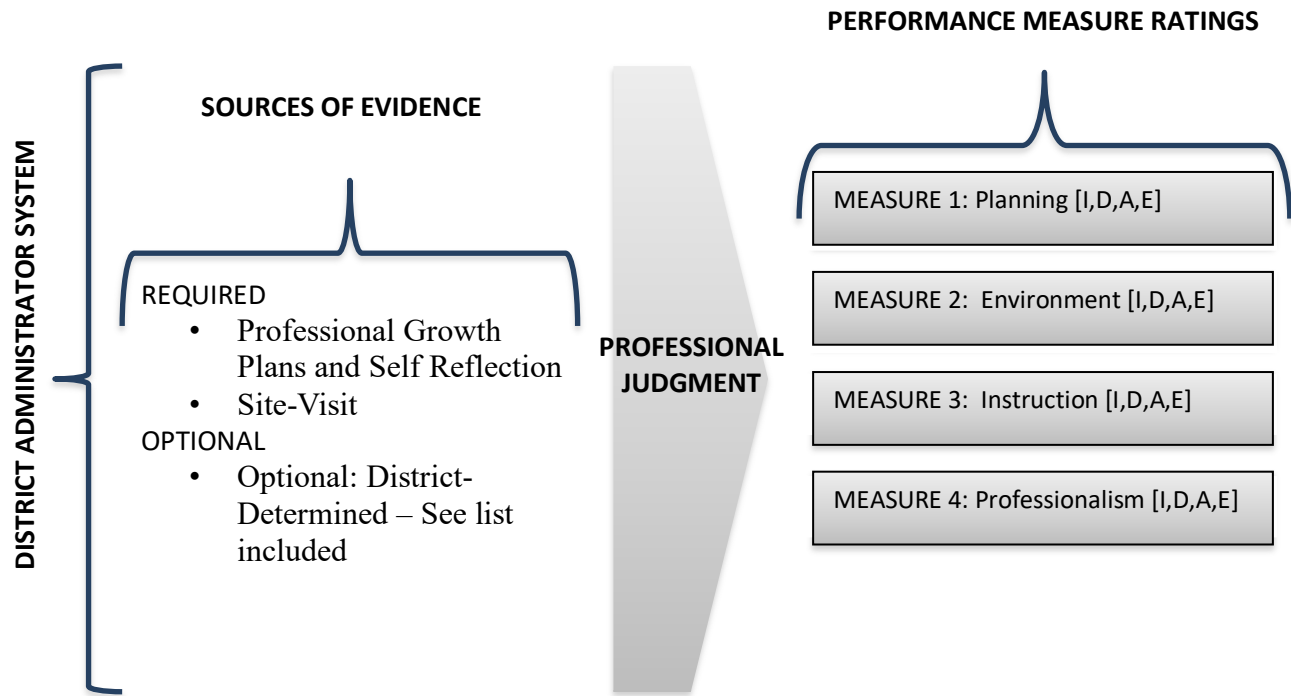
DISTRICT ADMINISTRATOR SYSTEM

SOURCES OF EVIDENCE

REQUIRED
• Professional Growth Plans and Self Reflection
• Site-Visit
OPTIONAL
• Optional: District-Determined – See list included

PROFESSIONAL JUDGMENT

PERFORMANCE MEASURE RATINGS

MEASURE 1: Planning [I,D,A,E]

MEASURE 2: Environment [I,D,A,E]

MEASURE 3: Instruction [I,D,A,E]

MEASURE 4: Professionalism [I,D,A,E]